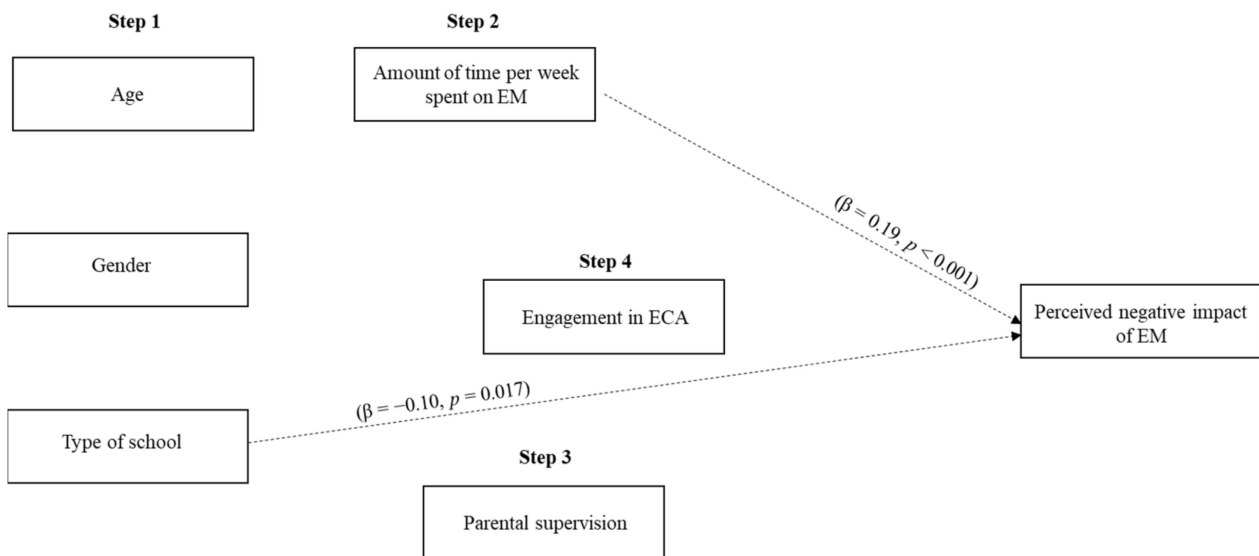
Step 1

Age

Gender

Type of school

Step 2

Amount of time per week spent on EM

Step 4

Engagement in ECA

Step 3

Parental supervision

($\beta = 0.19$, $p < 0.001$)

($\beta = -0.10$, $p = 0.017$)

Perceived negative impact of EM